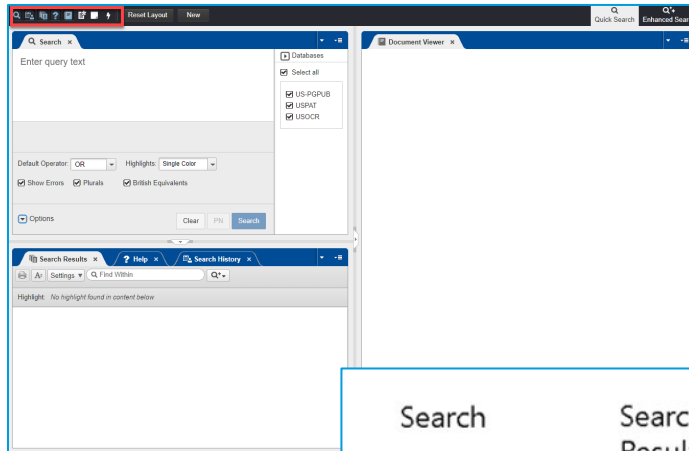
Reset Layout New

Quick Search Enhanced Sear

Search ×

Enter query text

Databases

Select all

US-PGPUB
USPAT
USOCR

Default Operator: OR Highlights: Single Color

Show Errors Plurals British Equivalents

Options

Clear PN Search

Document Viewer ×

Search Results × Help × Search History ×

Settings Find Within

Highlight: No highlight found in content below

Search

Searc
Resul